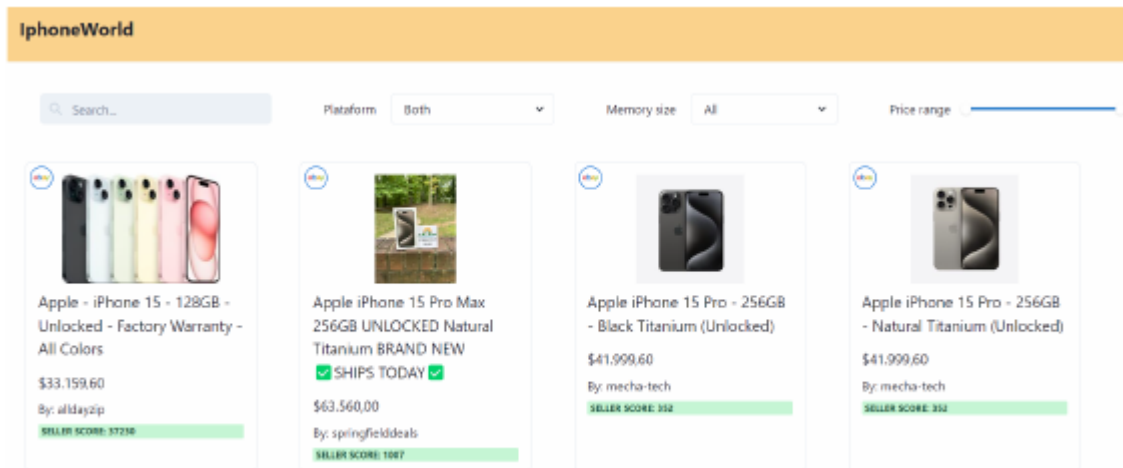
IphoneWorld

Search...

Plataform Both

Memory size All

Price range

ebay

Apple - iPhone 15 - 128GB - Unlocked - Factory Warranty - All Colors

$33.159,60

By: alldayzip

SELLER SCORE: 37230

ebay

Apple iPhone 15 Pro Max 256GB UNLOCKED Natural Titanium BRAND NEW ✅SHIPS TODAY✅

$63.560,00

By: springfielddeals

SELLER SCORE: 1087

ebay

Apple iPhone 15 Pro - 256GB - Black Titanium (Unlocked)

$41.999,60

By: mecha-tech

SELLER SCORE: 352

ebay

Apple iPhone 15 Pro - 256GB - Natural Titanium (Unlocked)

$41.999,60

By: mecha-tech

SELLER SCORE: 352